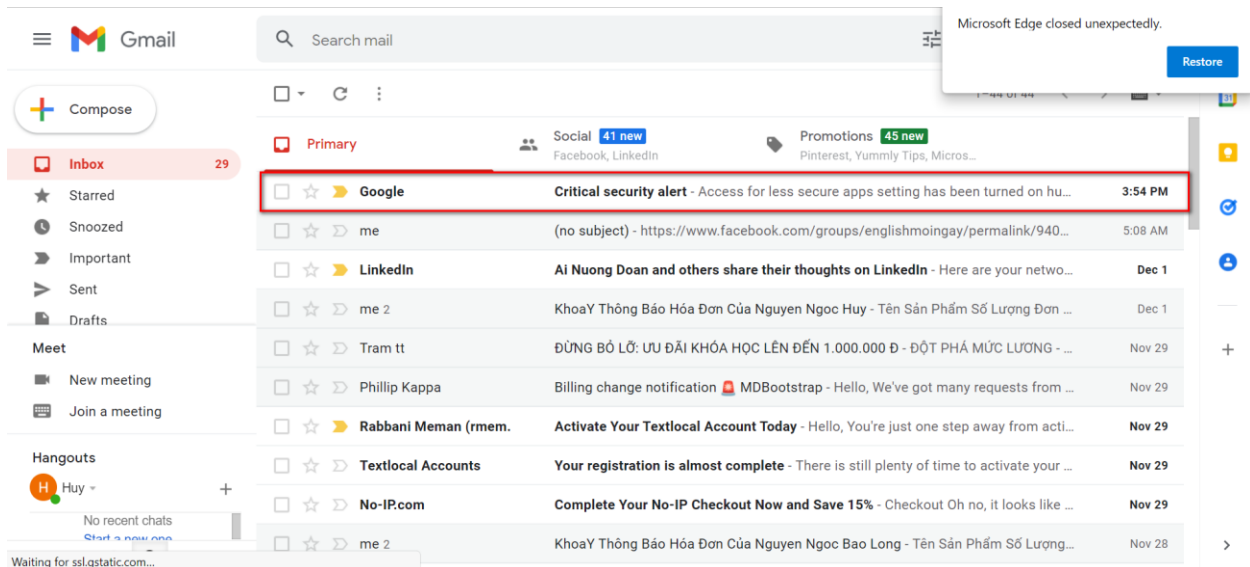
Gmail

Search mail

Microsoft Edge closed unexpectedly.

Restore

Compose

Inbox 29
Starred
Snoozed
Important
Sent
Drafts

Meet
New meeting
Join a meeting

Hangouts
H Huy
No recent chats
Start a new one

Primary
Social 41 new
Facebook, LinkedIn
Promotions 45 new
Pinterest, Yummly Tips, Micros...

| | | |
|---|---|---|
| Google | Critical security alert - Access for less secure apps setting has been turned on hu... | 3:54 PM |
| me | (no subject) - https://www.facebook.com/groups/englishmoingay/permalink/940... | 5:08 AM |
| LinkedIn | Ai Nuong Doan and others share their thoughts on LinkedIn - Here are your netwo... | Dec 1 |
| me 2 | KhoaY Thông Báo Hóa Đơn Của Nguyen Ngoc Huy - Tên Sản Phẩm Số Lượng Đơn ... | Dec 1 |
| Tram tt | ĐỪNG BỎ LỠ: ƯU ĐÃI KHÓA HỌC LÊN ĐẾN 1.000.000 Đ - ĐỘT PHÁ MỨC LƯƠNG - ... | Nov 29 |
| Phillip Kappa | Billing change notification 🚨 MDBootstrap - Hello, We've got many requests from ... | Nov 29 |
| Rabbani Meman (rmem. | Activate Your Textlocal Account Today - Hello, You're just one step away from acti... | Nov 29 |
| Textlocal Accounts | Your registration is almost complete - There is still plenty of time to activate your ... | Nov 29 |
| No-IP.com | Complete Your No-IP Checkout Now and Save 15% - Checkout Oh no, it looks like ... | Nov 29 |
| me 2 | KhoaY Thông Báo Hóa Đơn Của Nguyen Ngoc Bao Long - Tên Sản Phẩm Số Lượng... | Nov 28 |

Waiting for ssl.gstatic.com...